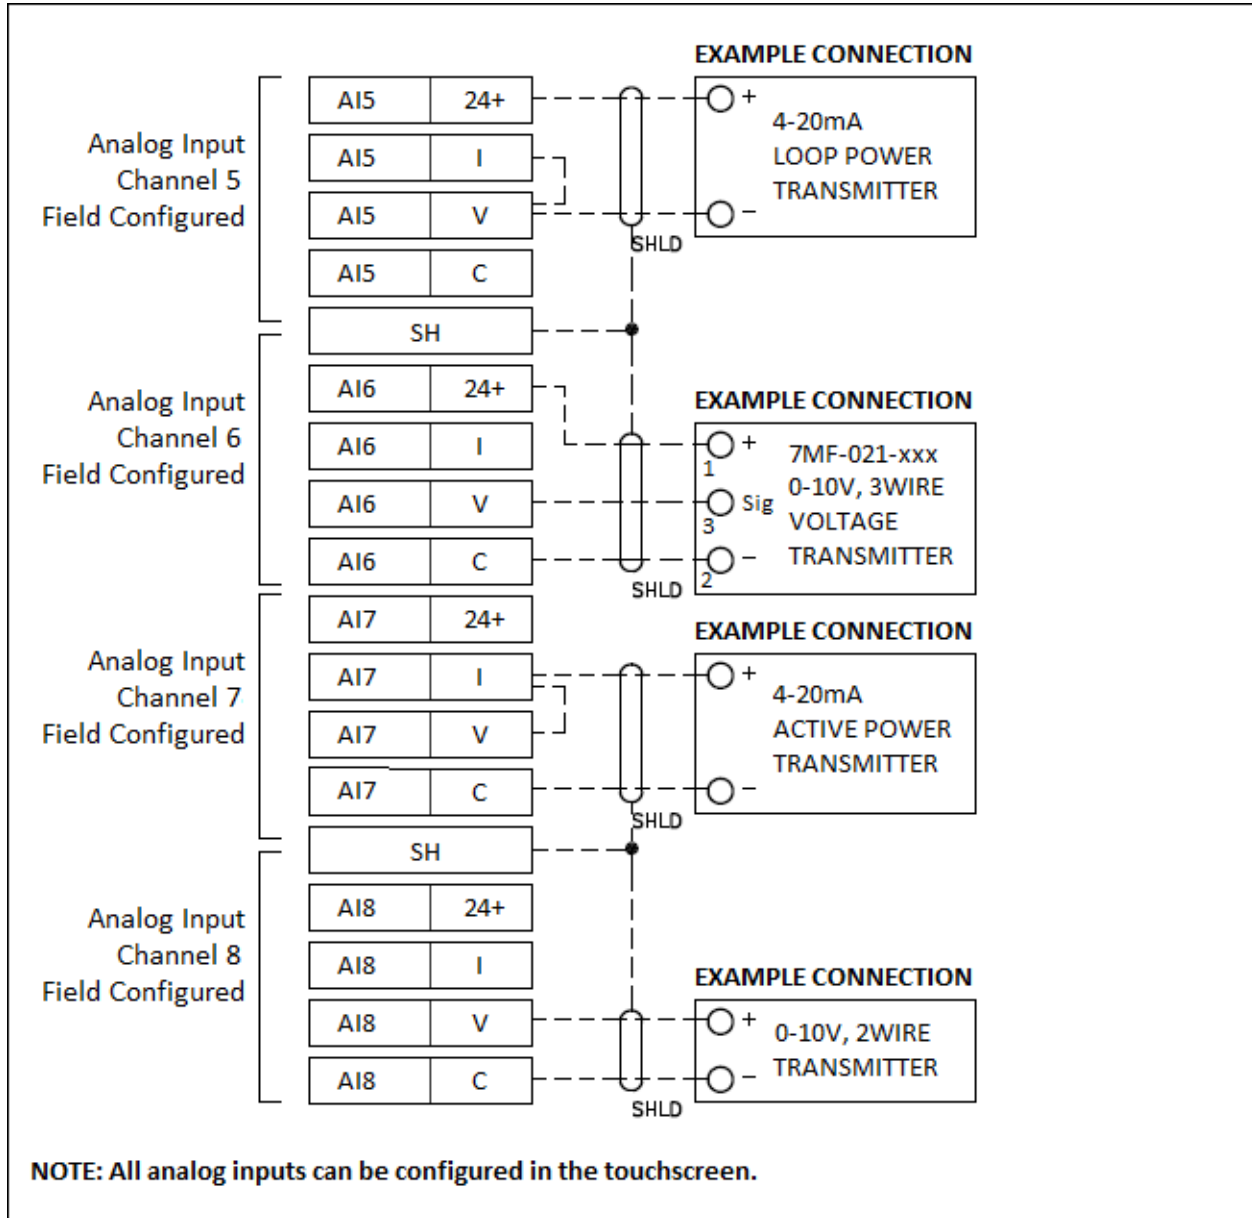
EXAMPLE CONNECTION

Analog Input
Channel 5
Field Configured

| AI5 | 24+ |
|---|---|
| AI5 | I |
| AI5 | V |
| AI5 | C |

+
4-20mA
LOOP POWER
TRANSMITTER
−
SHLD

SH

EXAMPLE CONNECTION

Analog Input
Channel 6
Field Configured

| AI6 | 24+ |
|---|---|
| AI6 | I |
| AI6 | V |
| AI6 | C |

+
1
Sig
3
−
2
7MF-021-xxx
0-10V, 3WIRE
VOLTAGE
TRANSMITTER
SHLD

EXAMPLE CONNECTION

Analog Input
Channel 7
Field Configured

| AI7 | 24+ |
|---|---|
| AI7 | I |
| AI7 | V |
| AI7 | C |

+
4-20mA
ACTIVE POWER
TRANSMITTER
−
SHLD

SH

Analog Input
Channel 8
Field Configured

| AI8 | 24+ |
|---|---|
| AI8 | I |
| AI8 | V |
| AI8 | C |

EXAMPLE CONNECTION
+
0-10V, 2WIRE
TRANSMITTER
−
SHLD

NOTE: All analog inputs can be configured in the touchscreen.